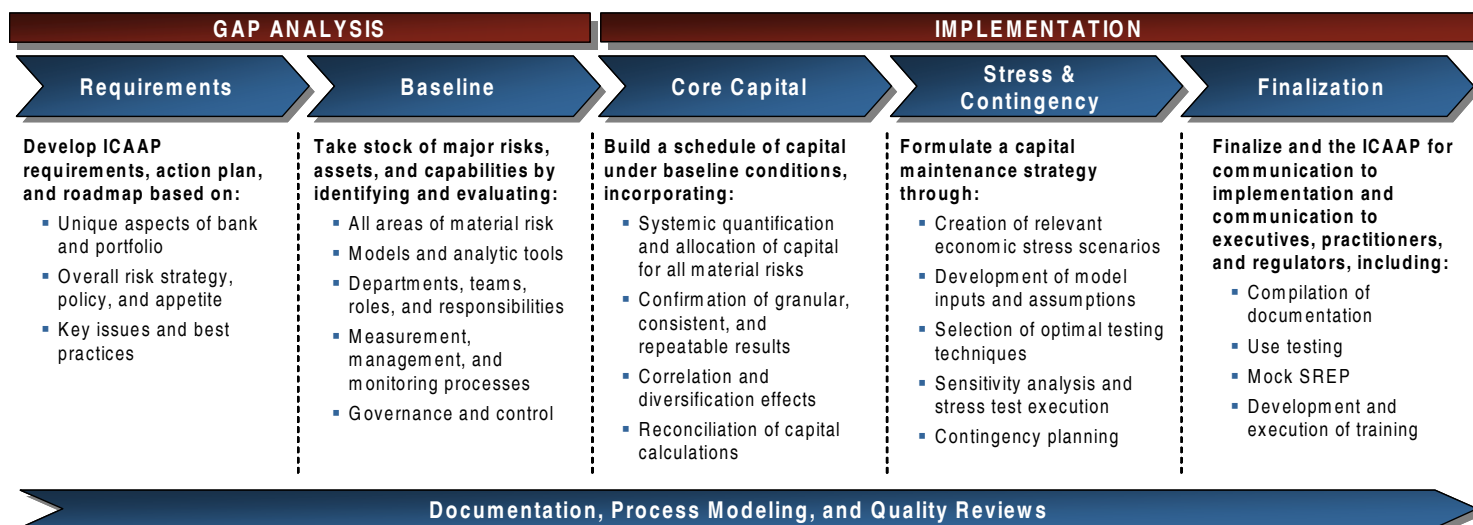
GAP ANALYSIS

IMPLEMENTATION

Requirements

Baseline

Core Capital

Stress & Contingency

Finalization

Develop ICAAP requirements, action plan, and roadmap based on:
- Unique aspects of bank and portfolio
- Overall risk strategy, policy, and appetite
- Key issues and best practices

Take stock of major risks, assets, and capabilities by identifying and evaluating:
- All areas of material risk
- Models and analytic tools
- Departments, teams, roles, and responsibilities
- Measurement, management, and monitoring processes
- Governance and control

Build a schedule of capital under baseline conditions, incorporating:
- Systemic quantification and allocation of capital for all material risks
- Confirmation of granular, consistent, and repeatable results
- Correlation and diversification effects
- Reconciliation of capital calculations

Formulate a capital maintenance strategy through:
- Creation of relevant economic stress scenarios
- Development of model inputs and assumptions
- Selection of optimal testing techniques
- Sensitivity analysis and stress test execution
- Contingency planning

Finalize and the ICAAP for communication to implementation and communication to executives, practitioners, and regulators, including:
- Compilation of documentation
- Use testing
- Mock SREP
- Development and execution of training

Documentation, Process Modeling, and Quality Reviews